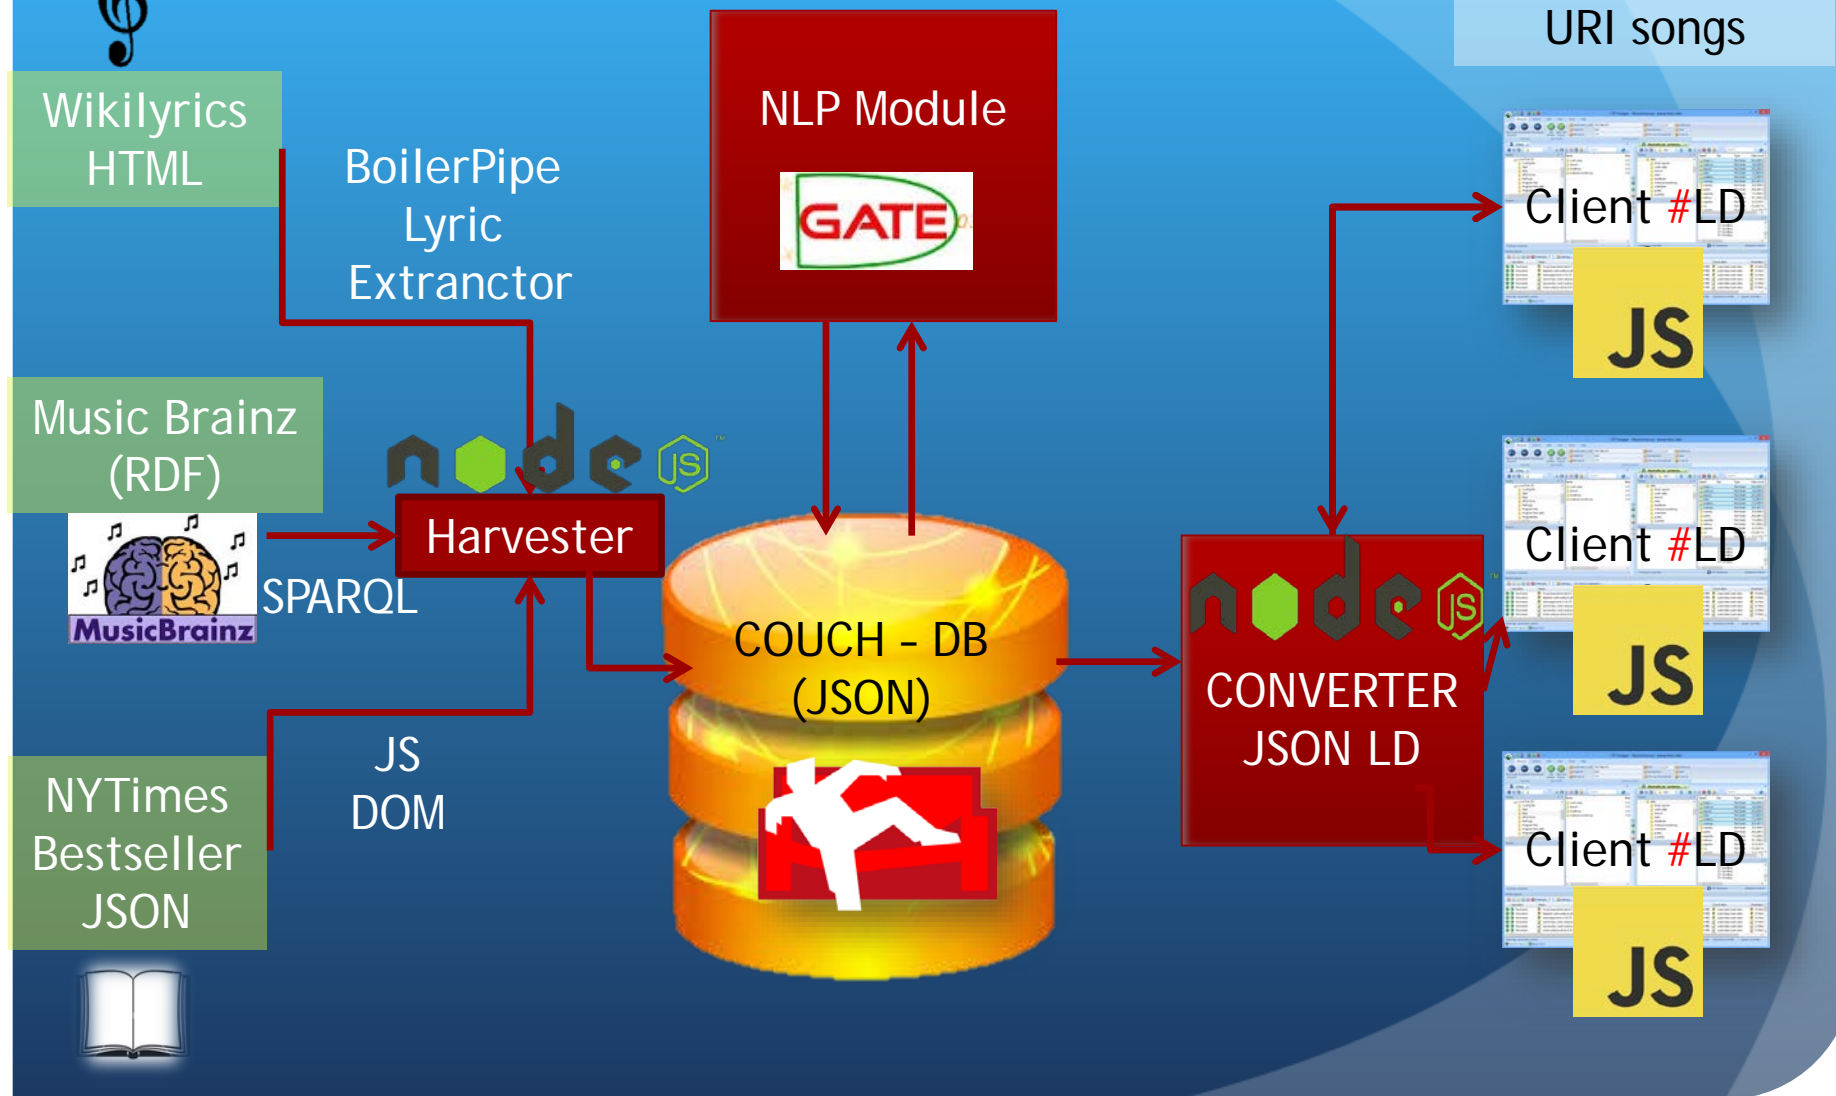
URI songs

Wikilyrics HTML

BoilerPipe Lyric Extranctor

NLP Module

GATE

Client #LD

JS

Music Brainz (RDF)

node JS

Harvester

MusicBrainz

SPARQL

COUCH – DB (JSON)

node JS

CONVERTER JSON LD

Client #LD

JS

JS DOM

NYTimes Bestseller JSON

Client #LD

JS